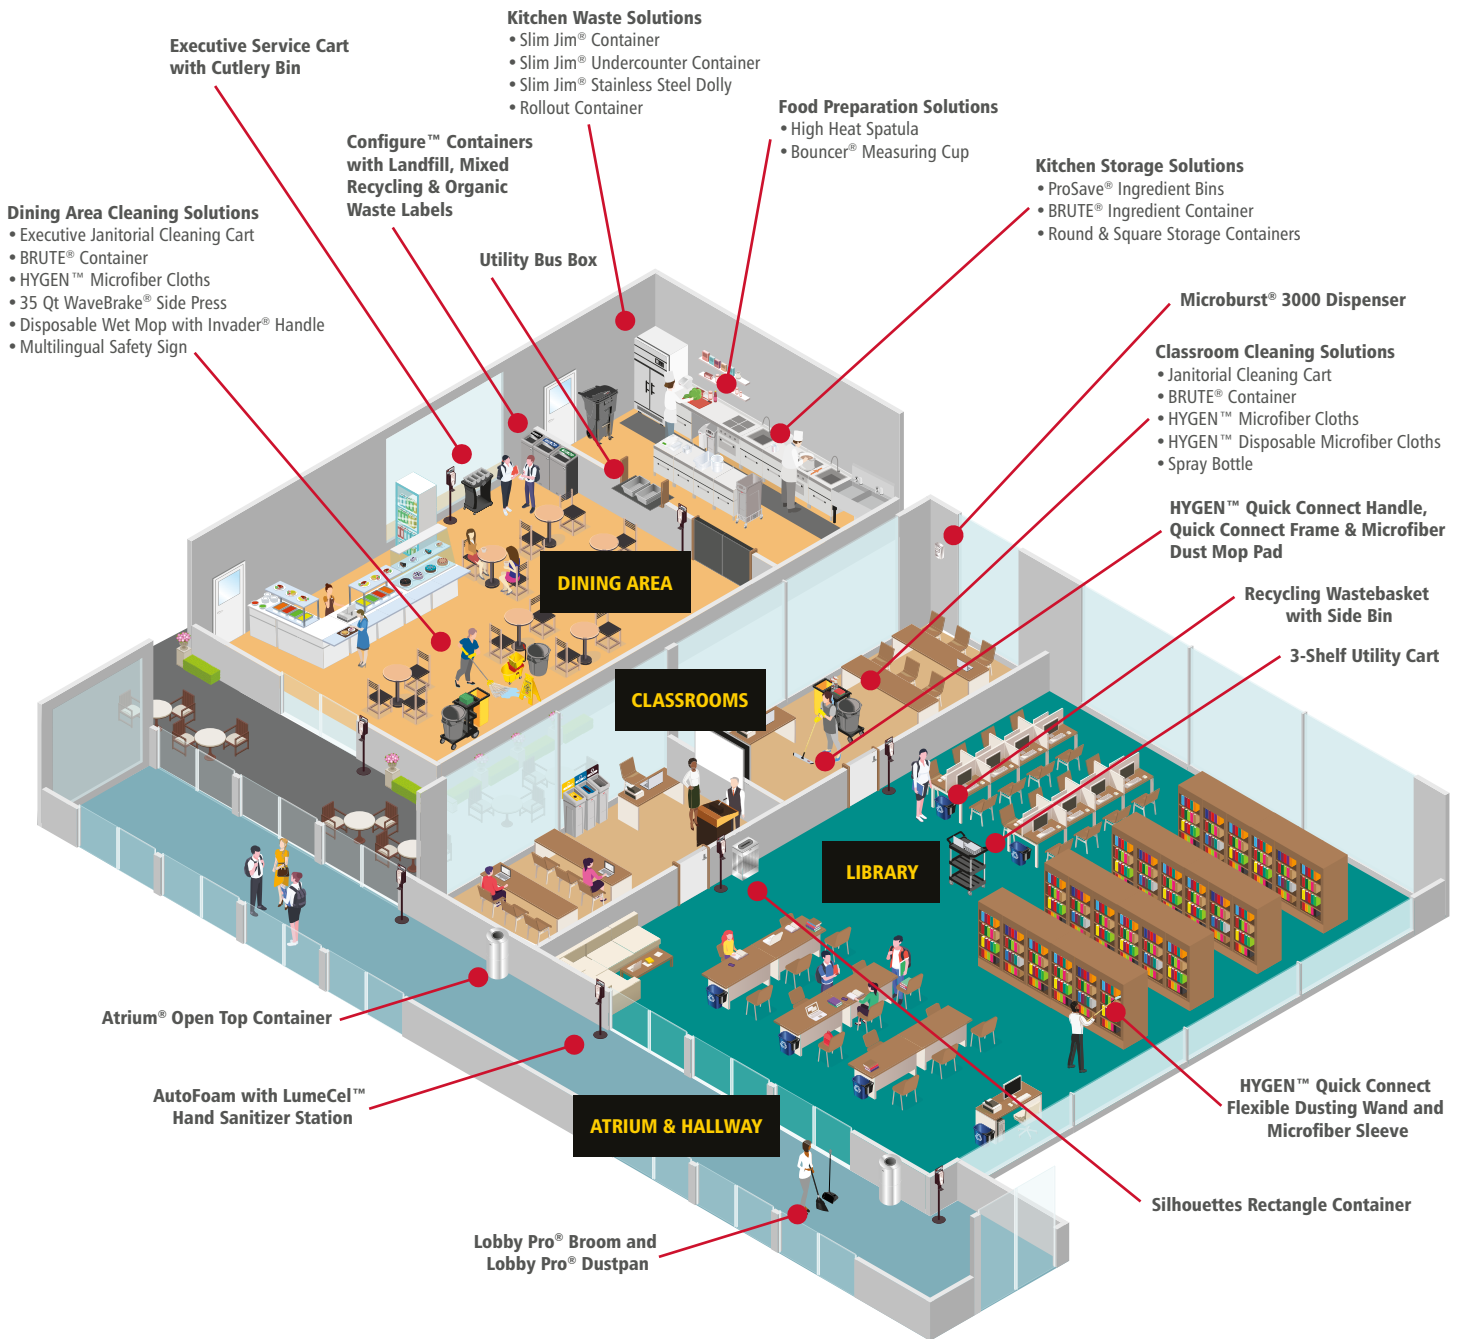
Kitchen Waste Solutions
• Slim Jim® Container
• Slim Jim® Undercounter Container
• Slim Jim® Stainless Steel Dolly
• Rollout Container

Executive Service Cart with Cutlery Bin

Food Preparation Solutions
• High Heat Spatula
• Bouncer® Measuring Cup

Configure™ Containers with Landfill, Mixed Recycling & Organic Waste Labels

Kitchen Storage Solutions
• ProSave® Ingredient Bins
• BRUTE® Ingredient Container
• Round & Square Storage Containers

Dining Area Cleaning Solutions
• Executive Janitorial Cleaning Cart
• BRUTE® Container
• HYGEN™ Microfiber Cloths
• 35 Qt WaveBrake® Side Press
• Disposable Wet Mop with Invader® Handle
• Multilingual Safety Sign

Utility Bus Box

Microburst® 3000 Dispenser

Classroom Cleaning Solutions
• Janitorial Cleaning Cart
• BRUTE® Container
• HYGEN™ Microfiber Cloths
• HYGEN™ Disposable Microfiber Cloths
• Spray Bottle

HYGEN™ Quick Connect Handle, Quick Connect Frame & Microfiber Dust Mop Pad

DINING AREA

Recycling Wastebasket with Side Bin

3-Shelf Utility Cart

CLASSROOMS

LIBRARY

Atrium® Open Top Container

AutoFoam with LumeCel™ Hand Sanitizer Station

ATRIUM & HALLWAY

HYGEN™ Quick Connect Flexible Dusting Wand and Microfiber Sleeve

Silhouettes Rectangle Container

Lobby Pro® Broom and Lobby Pro® Dustpan